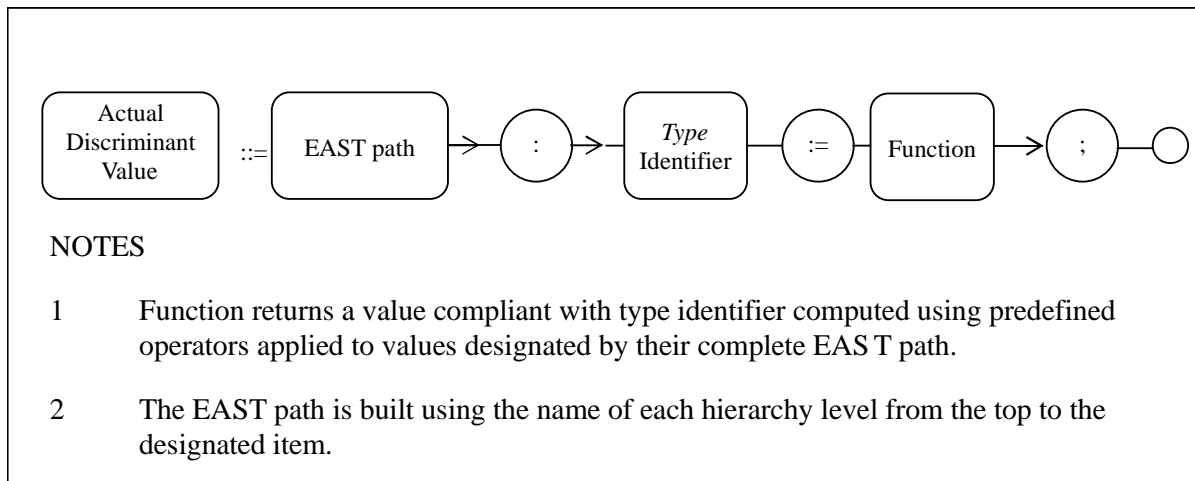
Actual Discriminant Value ::= EAST path : *Type* Identifier := Function ;

NOTES

1 Function returns a value compliant with type identifier computed using predefined operators applied to values designated by their complete EAS T path.

2 The EAST path is built using the name of each hierarchy level from the top to the designated item.